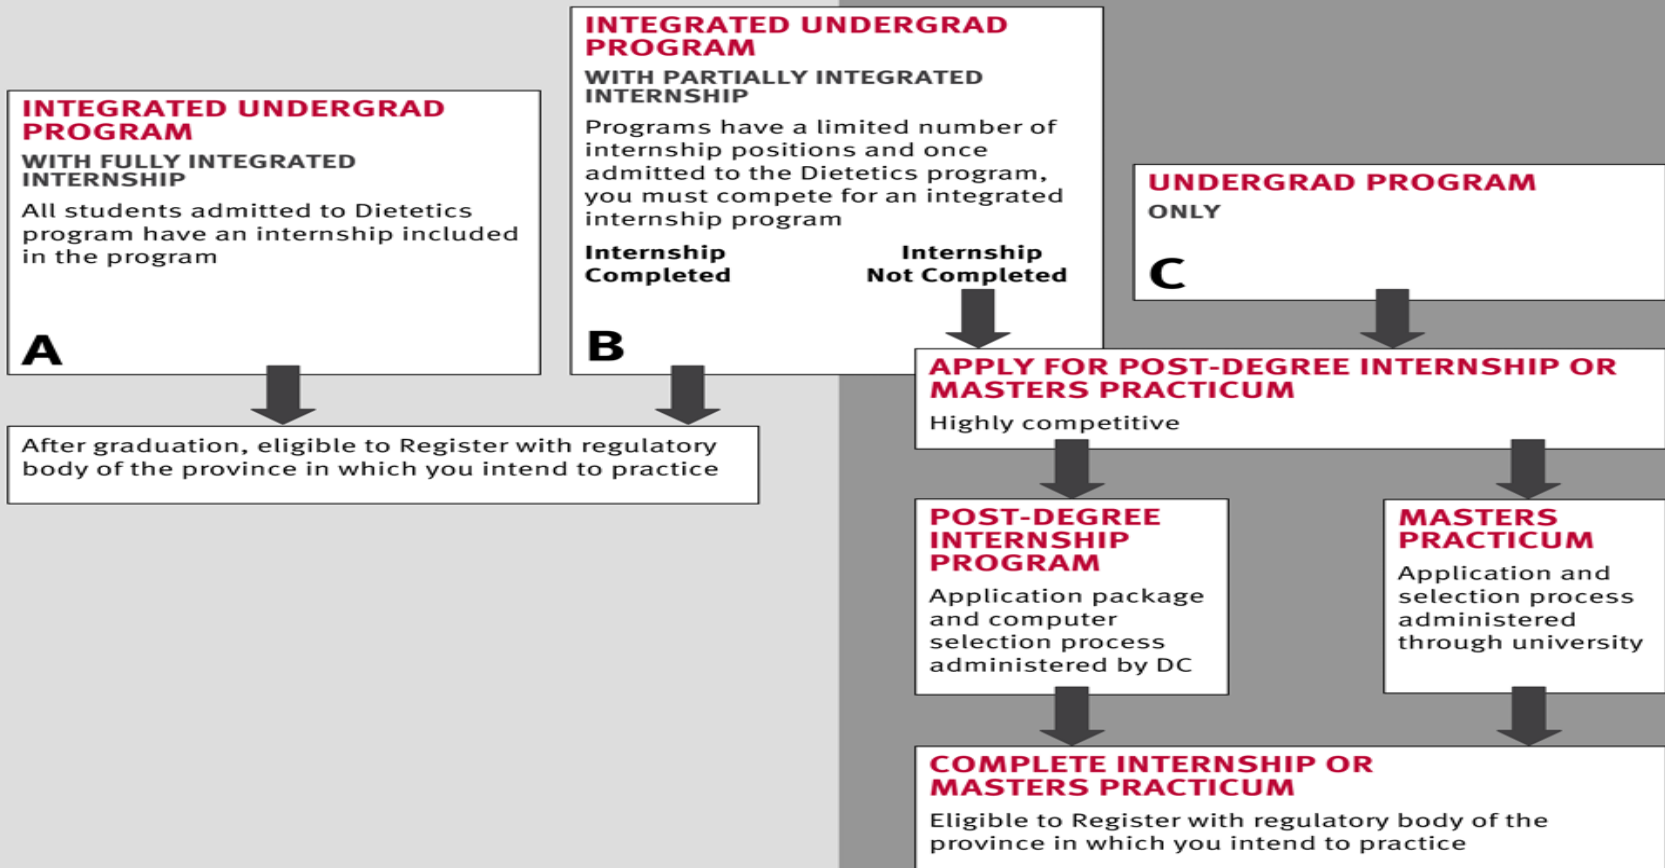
INTEGRATED UNDERGRAD PROGRAM

WITH FULLY INTEGRATED INTERNSHIP

All students admitted to Dietetics program have an internship included in the program

A

INTEGRATED UNDERGRAD PROGRAM

WITH PARTIALLY INTEGRATED INTERNSHIP

Programs have a limited number of internship positions and once admitted to the Dietetics program, you must compete for an integrated internship program

Internship Completed

Internship Not Completed

B

UNDERGRAD PROGRAM

ONLY

C

After graduation, eligible to Register with regulatory body of the province in which you intend to practice

APPLY FOR POST-DEGREE INTERNSHIP OR MASTERS PRACTICUM

Highly competitive

POST-DEGREE INTERNSHIP PROGRAM

Application package and computer selection process administered by DC

MASTERS PRACTICUM

Application and selection process administered through university

COMPLETE INTERNSHIP OR MASTERS PRACTICUM

Eligible to Register with regulatory body of the province in which you intend to practice